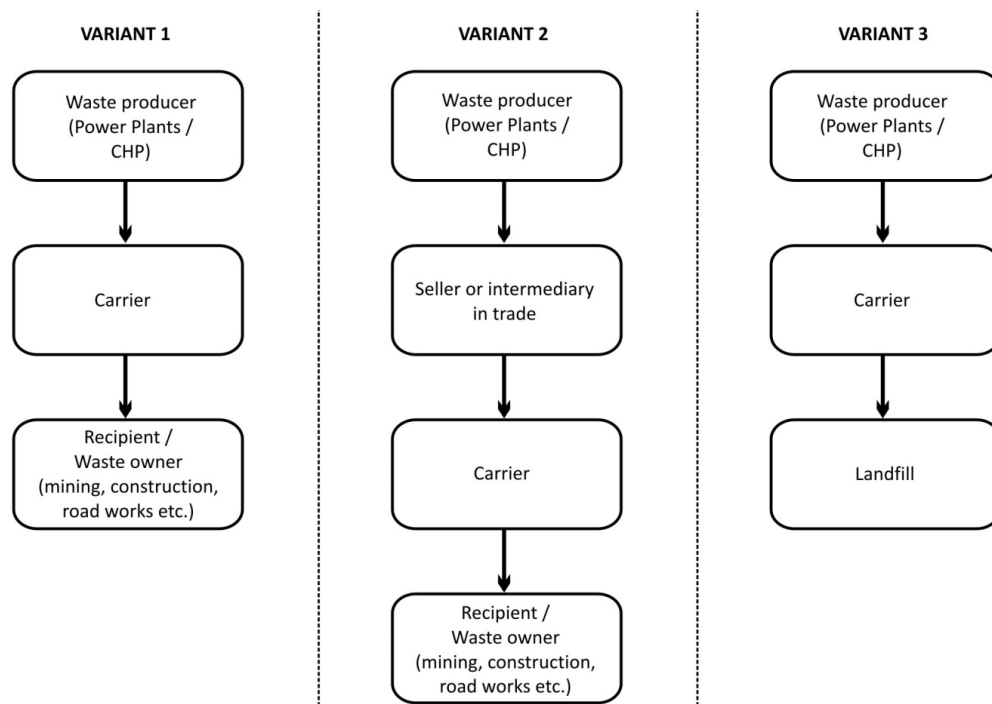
VARIANT 1

Waste producer (Power Plants / CHP)

Carrier

Recipient / Waste owner (mining, construction, road works etc.)

VARIANT 2

Waste producer (Power Plants / CHP)

Seller or intermediary in trade

Carrier

Recipient / Waste owner (mining, construction, road works etc.)

VARIANT 3

Waste producer (Power Plants / CHP)

Carrier

Landfill